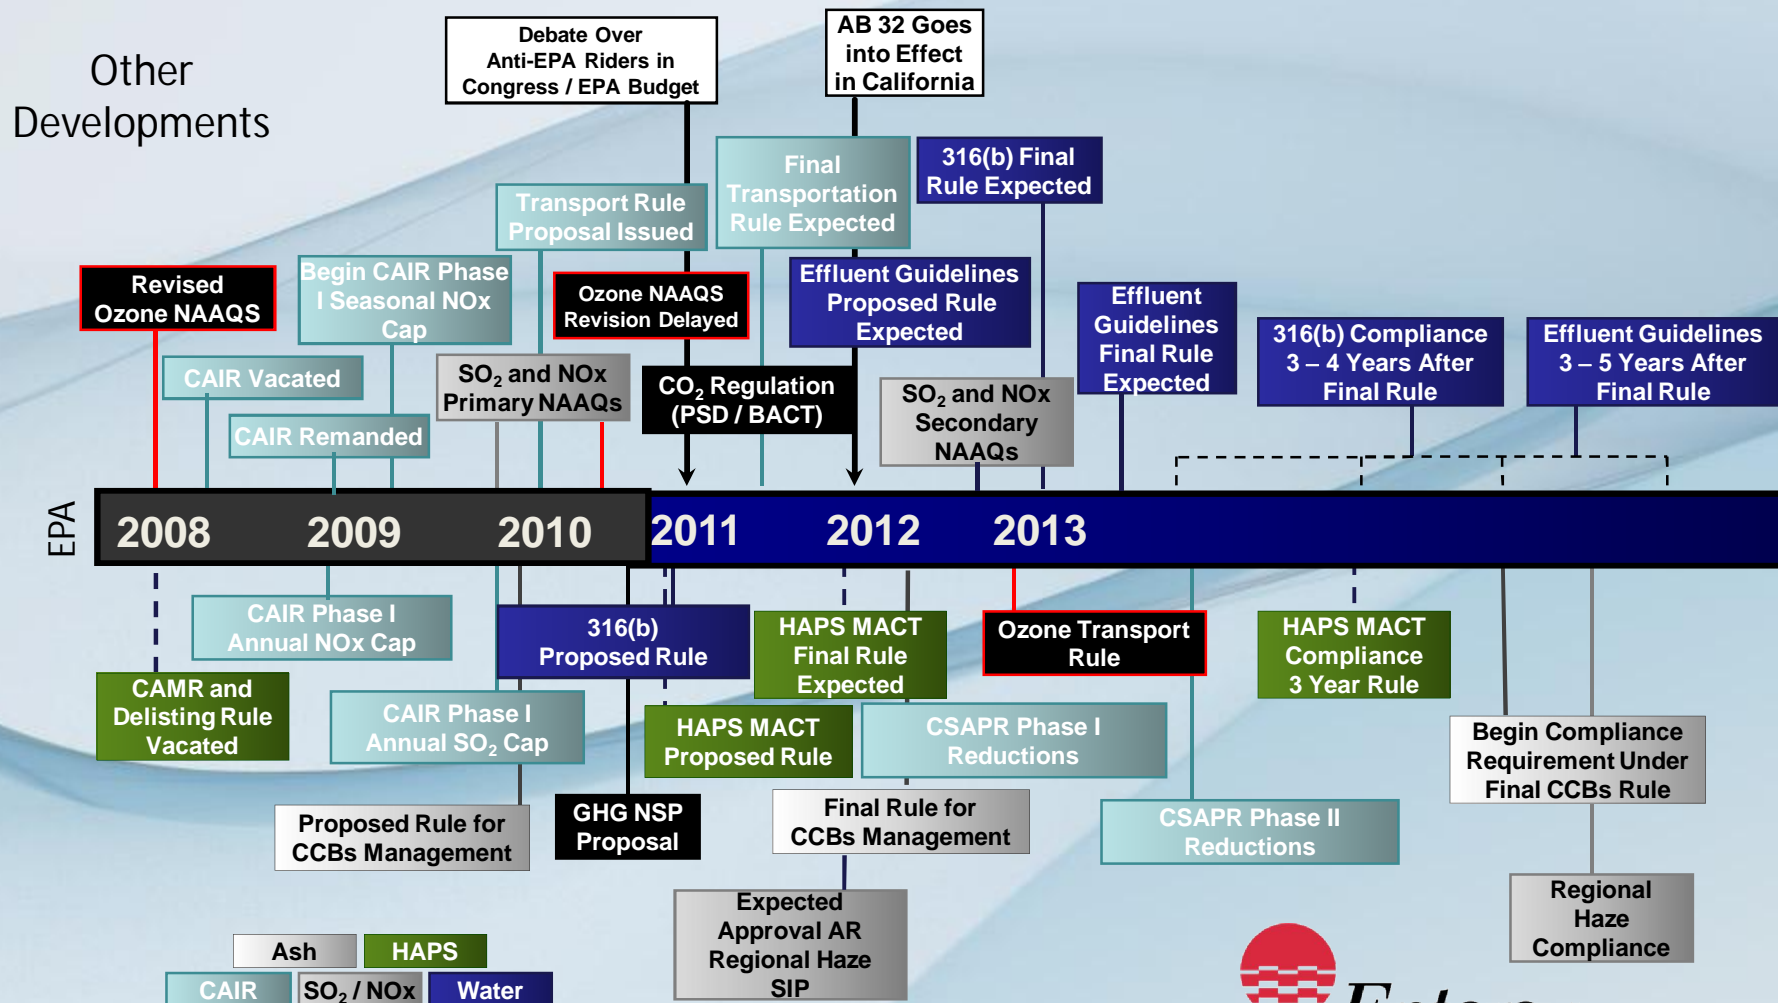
Other Developments

Debate Over Anti-EPA Riders in Congress / EPA Budget

AB 32 Goes into Effect in California

Final Transportation Rule Expected

316(b) Final Rule Expected

Transport Rule Proposal Issued

Revised Ozone NAAQS

Begin CAIR Phase I Seasonal NOx Cap

Ozone NAAQS Revision Delayed

Effluent Guidelines Proposed Rule Expected

Effluent Guidelines Final Rule Expected

316(b) Compliance 3 – 4 Years After Final Rule

Effluent Guidelines 3 – 5 Years After Final Rule

CAIR Vacated

$SO_2$ and NOx Primary NAAQS

$CO_2$ Regulation (PSD / BACT)

$SO_2$ and NOx Secondary NAAQs

CAIR Remanded

EPA

2008 2009 2010 2011 2012 2013

CAIR Phase I Annual NOx Cap

316(b) Proposed Rule

HAPS MACT Final Rule Expected

Ozone Transport Rule

HAPS MACT Compliance 3 Year Rule

CAMR and Delisting Rule Vacated

CAIR Phase I Annual $SO_2$ Cap

HAPS MACT Proposed Rule

CSAPR Phase I Reductions

Begin Compliance Requirement Under Final CCBs Rule

Proposed Rule for CCBs Management

GHG NSP Proposal

Final Rule for CCBs Management

CSAPR Phase II Reductions

Expected Approval AR Regional Haze SIP

Regional Haze Compliance

Ash
HAPS
CAIR
$SO_2$ / NOx
Water